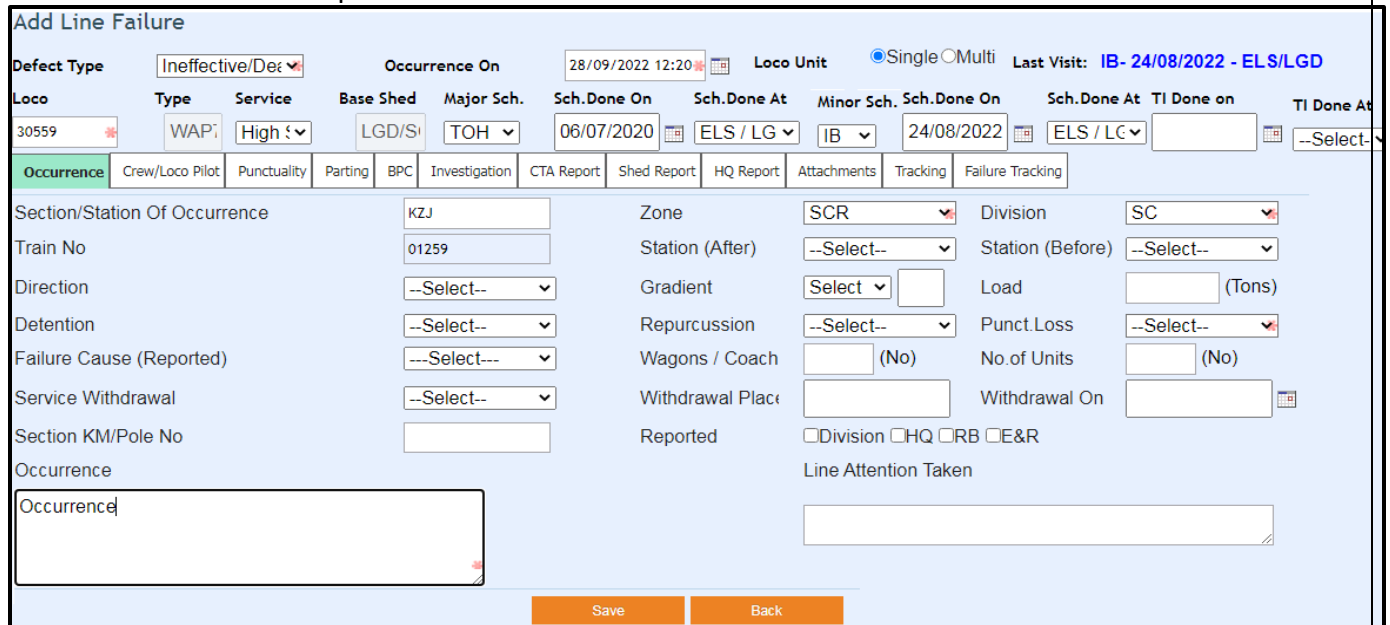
Add Line Failure

Defect Type Ineffective/Dea Occurrence On 28/09/2022 12:20 Loco Unit Single Multi Last Visit: IB- 24/08/2022 - ELS/LGD

Loco 30559
Type WAP
Service High S
Base Shed LGD/S
Major Sch. TOH
Sch.Done On 06/07/2020
Sch.Done At ELS / LG
Minor Sch. IB
Sch.Done On 24/08/2022
Sch.Done At ELS / LG
TI Done on
TI Done At --Select-

Occurrence | Crew/Loco Pilot | Punctuality | Parting | BPC | Investigation | CTA Report | Shed Report | HQ Report | Attachments | Tracking | Failure Tracking

Section/Station Of Occurrence KZJ
Zone SCR
Division SC
Train No 01259
Station (After) --Select--
Station (Before) --Select--
Direction --Select--
Gradient Select
Load (Tons)
Detention --Select--
Repurcussion --Select--
Punct.Loss --Select--
Failure Cause (Reported) ---Select---
Wagons / Coach (No)
No.of Units (No)
Service Withdrawal --Select--
Withdrawal Place
Withdrawal On
Section KM/Pole No
Reported Division HQ RB E&R
Occurrence
Line Attention Taken
Occurrence

Save Back